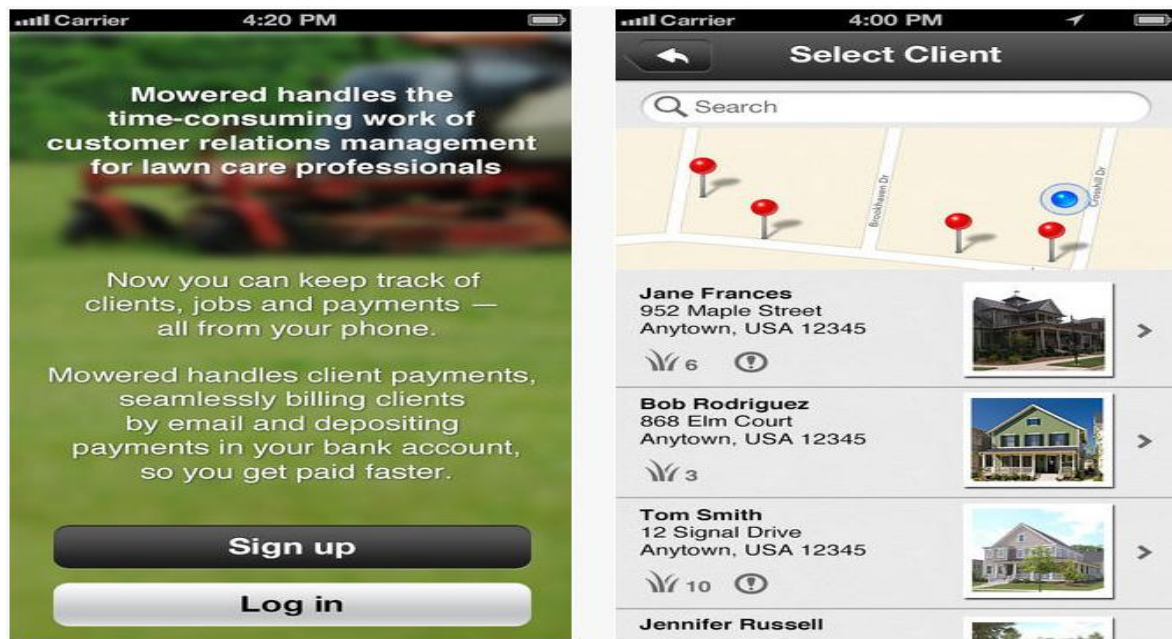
Carrier 4:20 PM

Mowered handles the time-consuming work of customer relations management for lawn care professionals

Now you can keep track of clients, jobs and payments — all from your phone.

Mowered handles client payments, seamlessly billing clients by email and depositing payments in your bank account, so you get paid faster.

Sign up

Log in

Carrier 4:00 PM

Select Client

Search

Brookhaven Dr

Crosshill Dr

Jane Frances
952 Maple Street
Anytown, USA 12345
6

Bob Rodriguez
868 Elm Court
Anytown, USA 12345
3

Tom Smith
12 Signal Drive
Anytown, USA 12345
10

Jennifer Russell